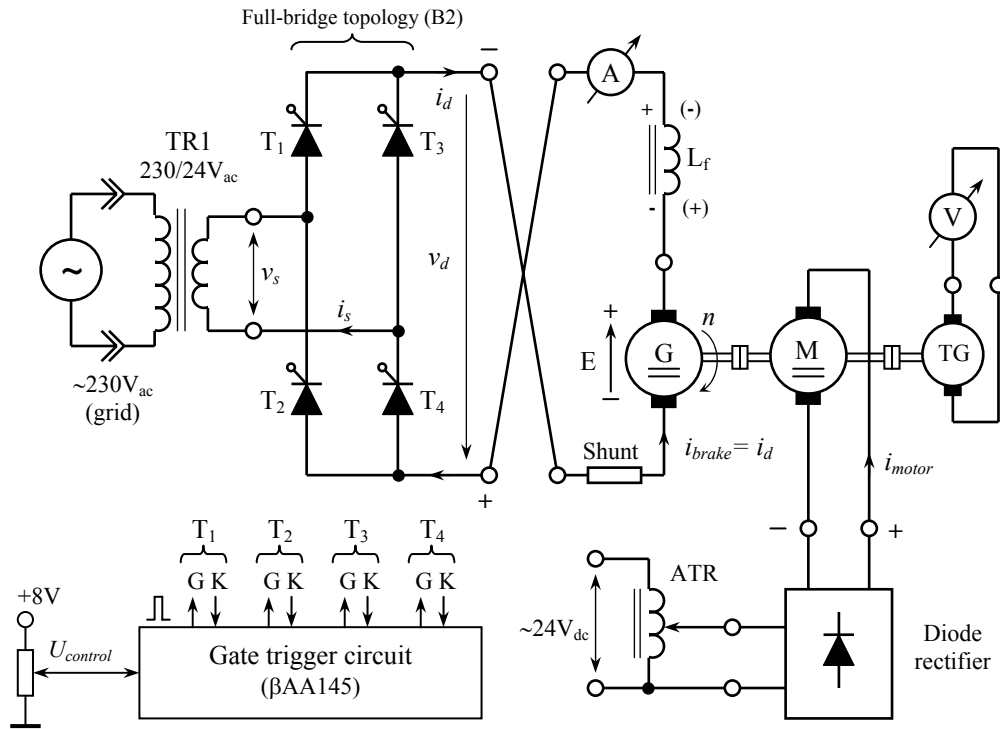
Full-bridge topology (B2)

TR1
230/24V$_{ac}$

~230V$_{ac}$
(grid)

T$_1$
T$_3$
T$_2$
T$_4$

$v_s$
$i_s$
$i_d$
$v_d$

−
+

A
+
(-)
L$_f$
-
(+)

V

E
+
−
G
$n$
M
TG

Shunt
$i_{brake}$= $i_d$
$i_{motor}$

−
+

T$_1$ T$_2$ T$_3$ T$_4$
G K G K G K G K

+8V
$U_{control}$
Gate trigger circuit
(βAA145)

ATR
~24V$_{dc}$

Diode
rectifier